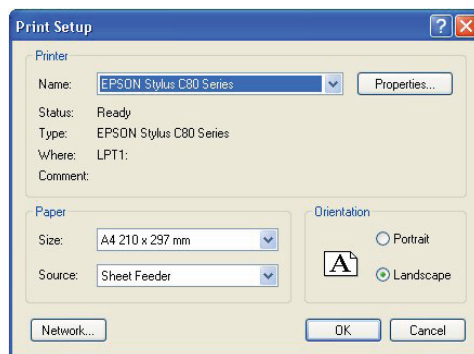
Print Setup

Printer

Name: EPSON Stylus C80 Series

Properties...

Status: Ready

Type: EPSON Stylus C80 Series

Where: LPT1:

Comment:

Paper

Size: A4 210 x 297 mm

Source: Sheet Feeder

Orientation

A

Portrait

Landscape

Network...

OK

Cancel